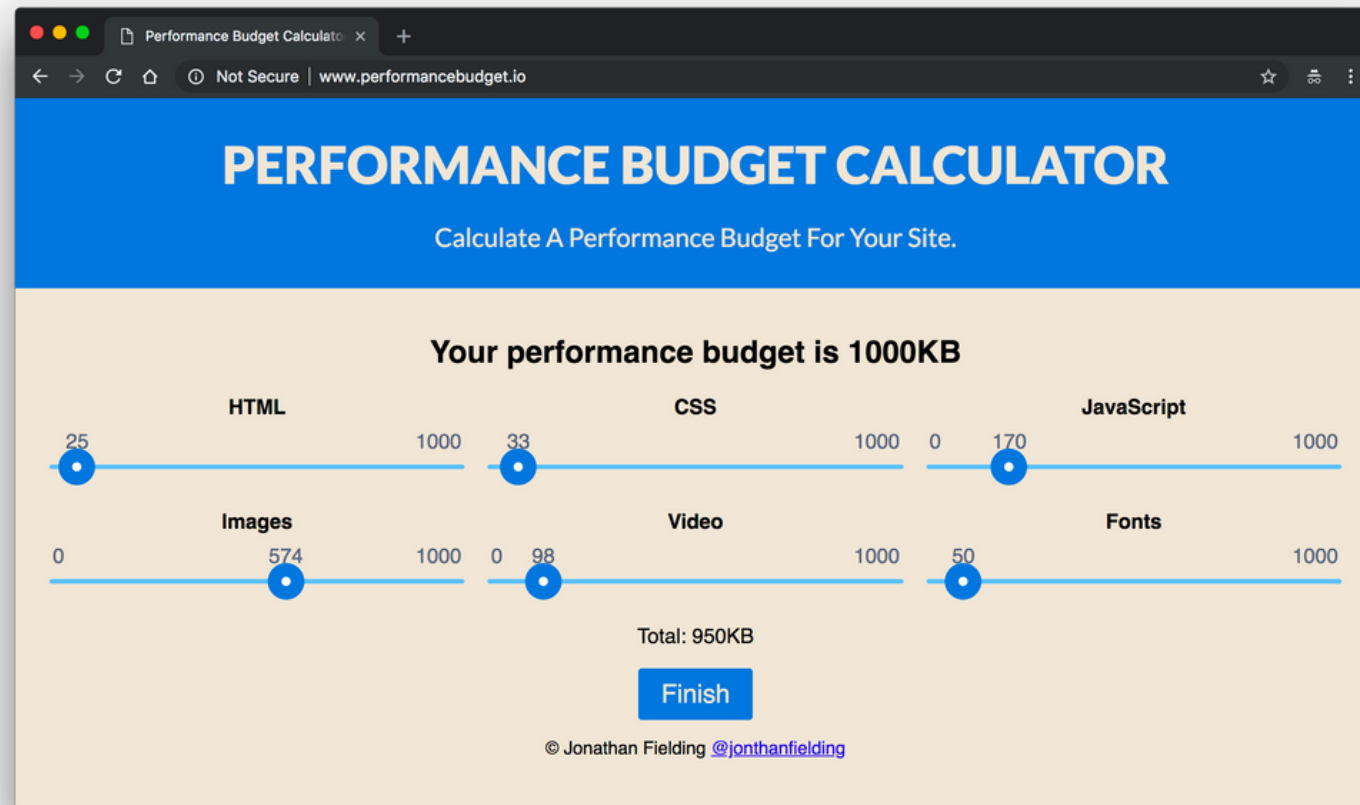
Performance Budget Calculato ×

Not Secure | www.performancebudget.io

PERFORMANCE BUDGET CALCULATOR

Calculate A Performance Budget For Your Site.

Your performance budget is 1000KB

HTML
25 1000

CSS
33 1000

JavaScript
0 170 1000

Images
0 574 1000

Video
0 98 1000

Fonts
50 1000

Total: 950KB

Finish

© Jonathan Fielding @jonthanfielding